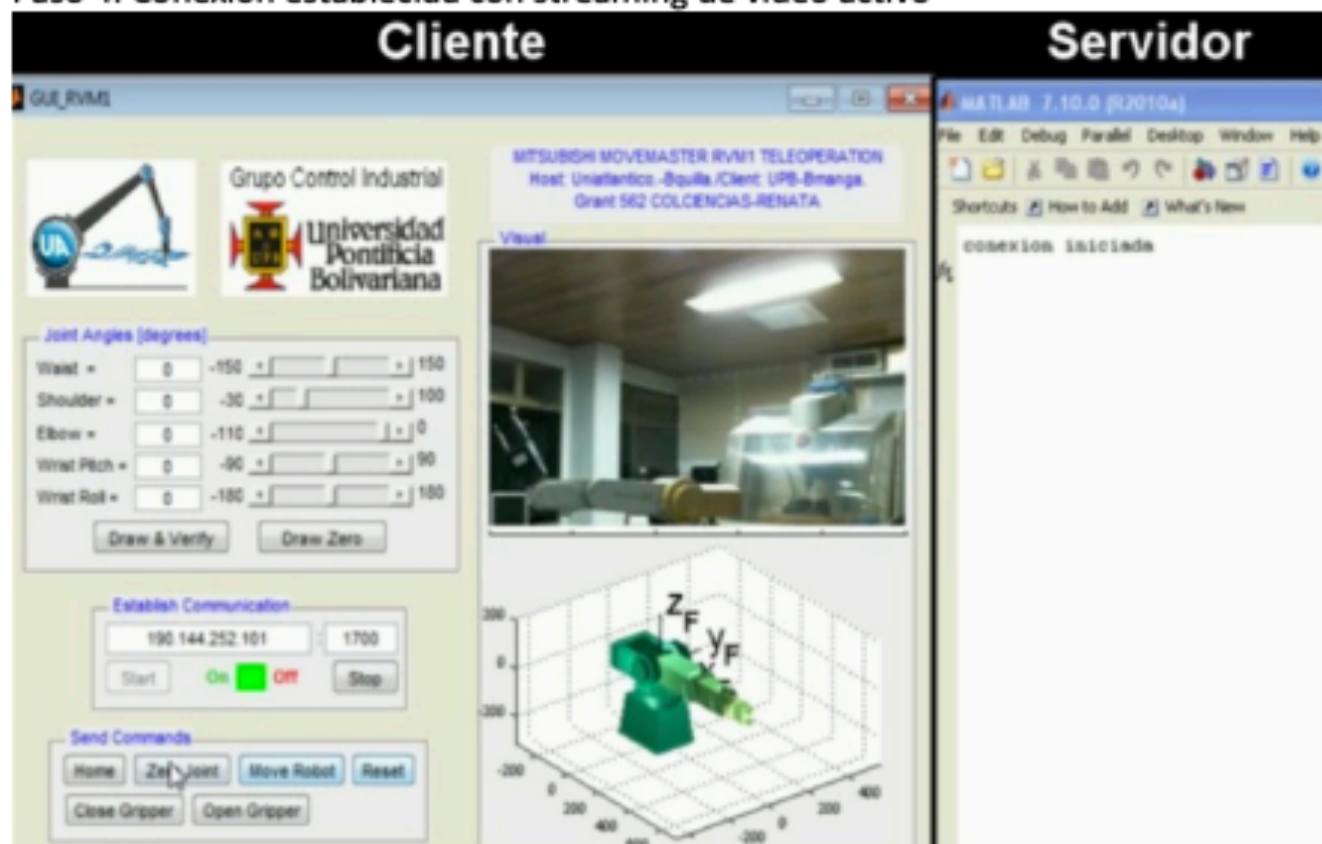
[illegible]

Cliente

Servidor

GUI_RVM1

Grupo Control Industrial

Universidad Pontificia Bolivariana

MITSUBISHI MOVEMASTER RVM1 TELEOPERATION
Host: Uniatlantico.-Bquilla./Client: UPB-Bmanga.
Grant 562 COLCIENCIAS-RENATA

Visual

Joint Angles [degrees]

Waist = 0 -150 150

Shoulder = 0 -30 100

Elbow = 0 -110 0

Wrist Pitch = 0 -90 90

Wrist Roll = 0 -180 180

Draw & Verify

Draw Zero

Establish Communication

190.144.252.101 1700

Start On Off Stop

Send Commands

Home Zero Joint Move Robot Reset

Close Gripper Open Gripper

$z_F$ $y_F$

200 0 -200 -200 0 200 400 200 400 0 -200

MATLAB 7.10.0 (R2010a)

File Edit Debug Parallel Desktop Window Help

Shortcuts How to Add What's New

conexion iniciada

$f_x$